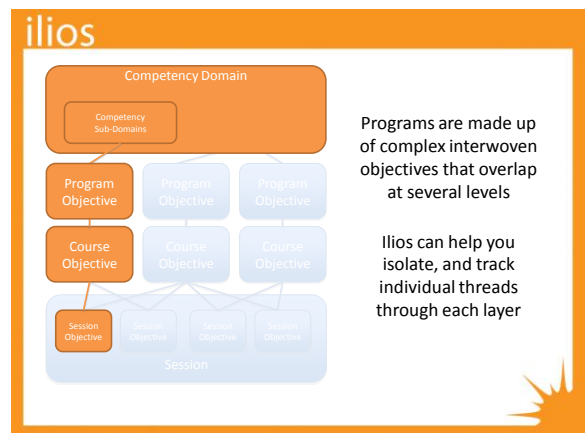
ilios

Competency Domain

Competency Sub-Domains

Program Objective

Program Objective

Program Objective

Course Objective

Course Objective

Course Objective

Session Objective

Session Objective

Session Objective

Session Objective

Session

Programs are made up of complex interwoven objectives that overlap at several levels

Ilios can help you isolate, and track individual threads through each layer